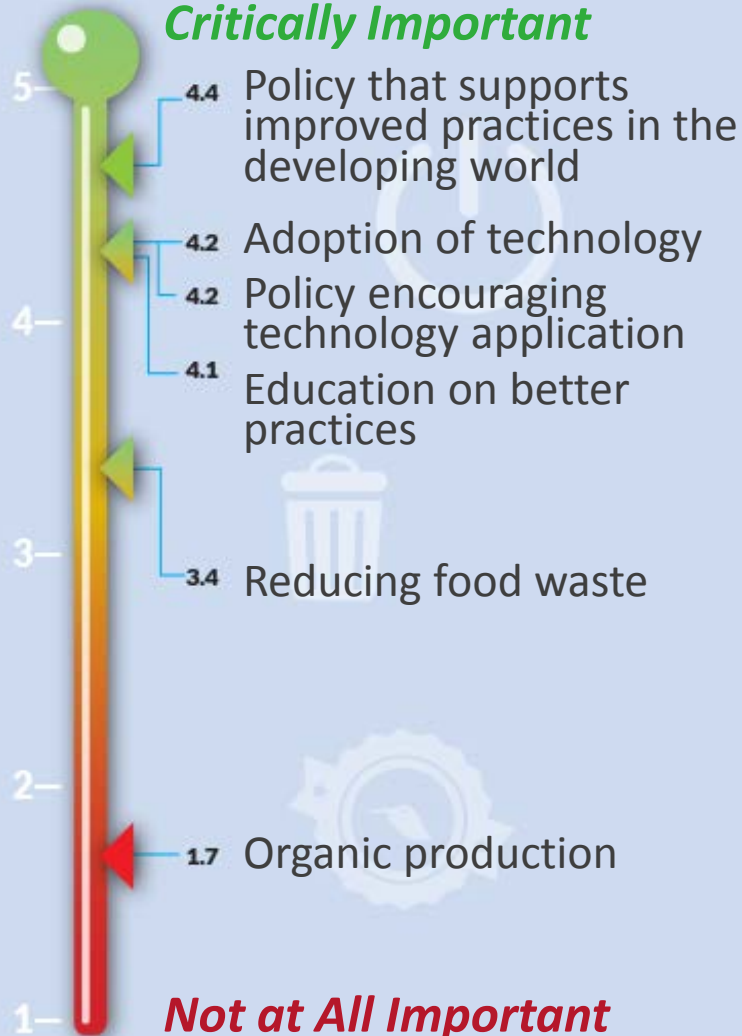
Critically Important

5

4.4 Policy that supports improved practices in the developing world

4.2 Adoption of technology

4.2 Policy encouraging technology application

4

4.1 Education on better practices

3

3.4 Reducing food waste

2

1.7 Organic production

1

Not at All Important